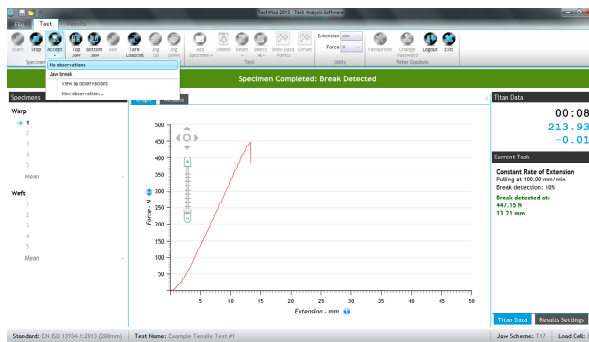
TestWise 2015 - Test Analysis Software

File | Test | Results

Start | Stop | Accept | Top Jaw | Bottom Jaw | Tare Loadcell | Jog Up | Jog Down | Add Specimen | Delete | Reset | Select All | Show Data Points | Circles | Extension mm | Force N | Favourites | Change Password | Logout | Exit

Specimen | Units | Peter Goodwin

No observations
Jaw break
View all observations
New observation...

Specimen Completed: Break Detected

Specimens

Warp
→ 1
2
3
4
5
Mean

Weft
1
2
3
4
5
Mean

Graph | Results

500
450
400
350
300
250
200
150
100
50
0

Force - N

0 5 10 15 20 25 30 35 40 45 50

Extension - mm

Titan Data

00:08
213.93
-0.01

Current Task

Constant Rate of Extension
Pulling at 100.00 mm/min
Break detection: 10%
Break detected at:
447.15 N
13.21 mm

Titan Data | Results Settings

Standard: EN ISO 13934-1:2013 (200mm) | Test Name: Example Tensile Test #1 | Jaw Scheme: T17 | Load Cell: